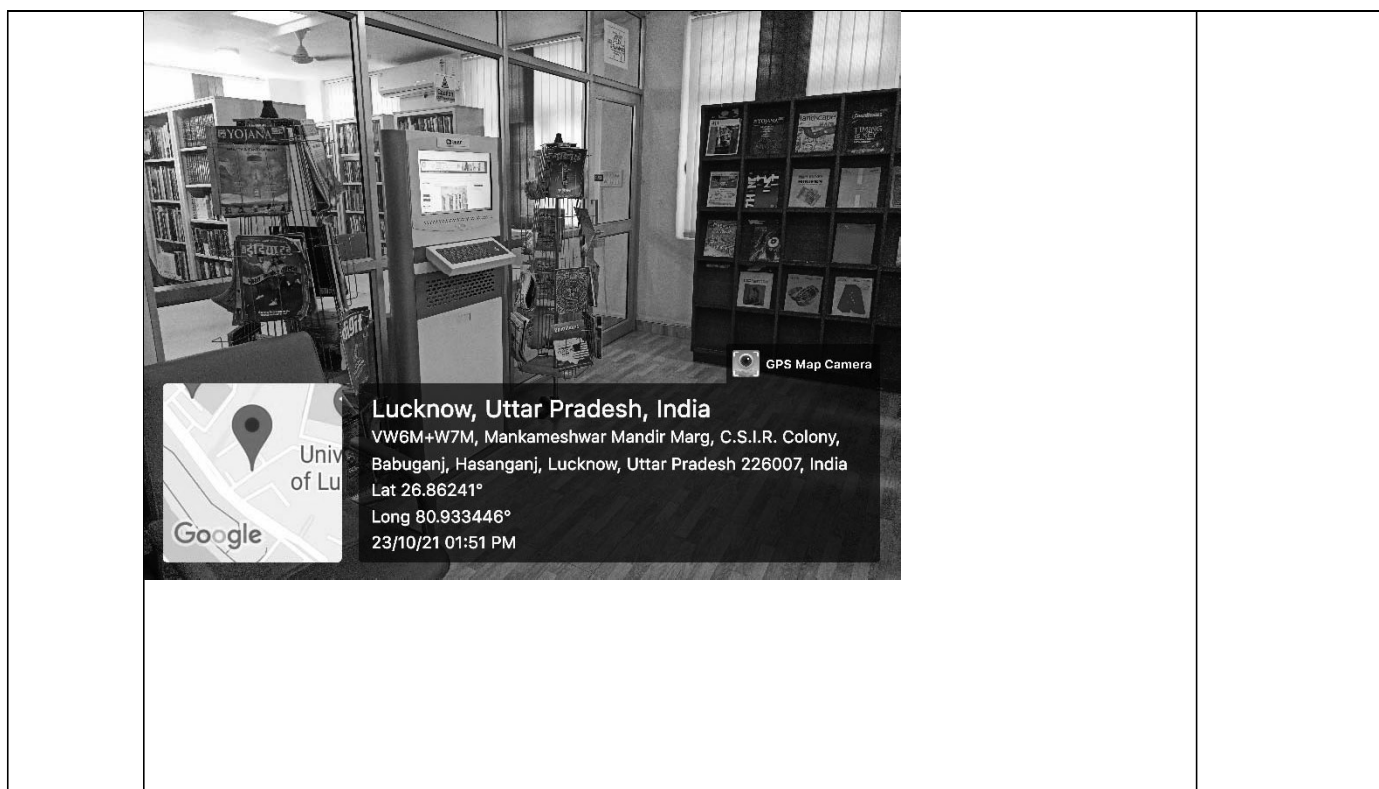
YOJANA

GPS Map Camera

Univ
of Lu

Google

Lucknow, Uttar Pradesh, India
VW6M+W7M, Mankameshwar Mandir Marg, C.S.I.R. Colony, Babuganj, Hasanganj, Lucknow, Uttar Pradesh 226007, India
Lat 26.86241°
Long 80.933446°
23/10/21 01:51 PM